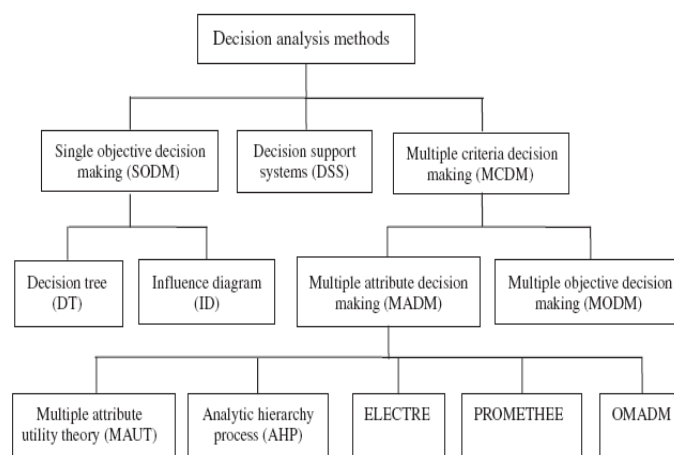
Decision analysis methods

Single objective decision making (SODM)

Decision support systems (DSS)

Multiple criteria decision making (MCDM)

Decision tree (DT)

Influence diagram (ID)

Multiple attribute decision making (MADM)

Multiple objective decision making (MODM)

Multiple attribute utility theory (MAUT)

Analytic hierarchy process (AHP)

ELECTRE

PROMETHEE

OMADM